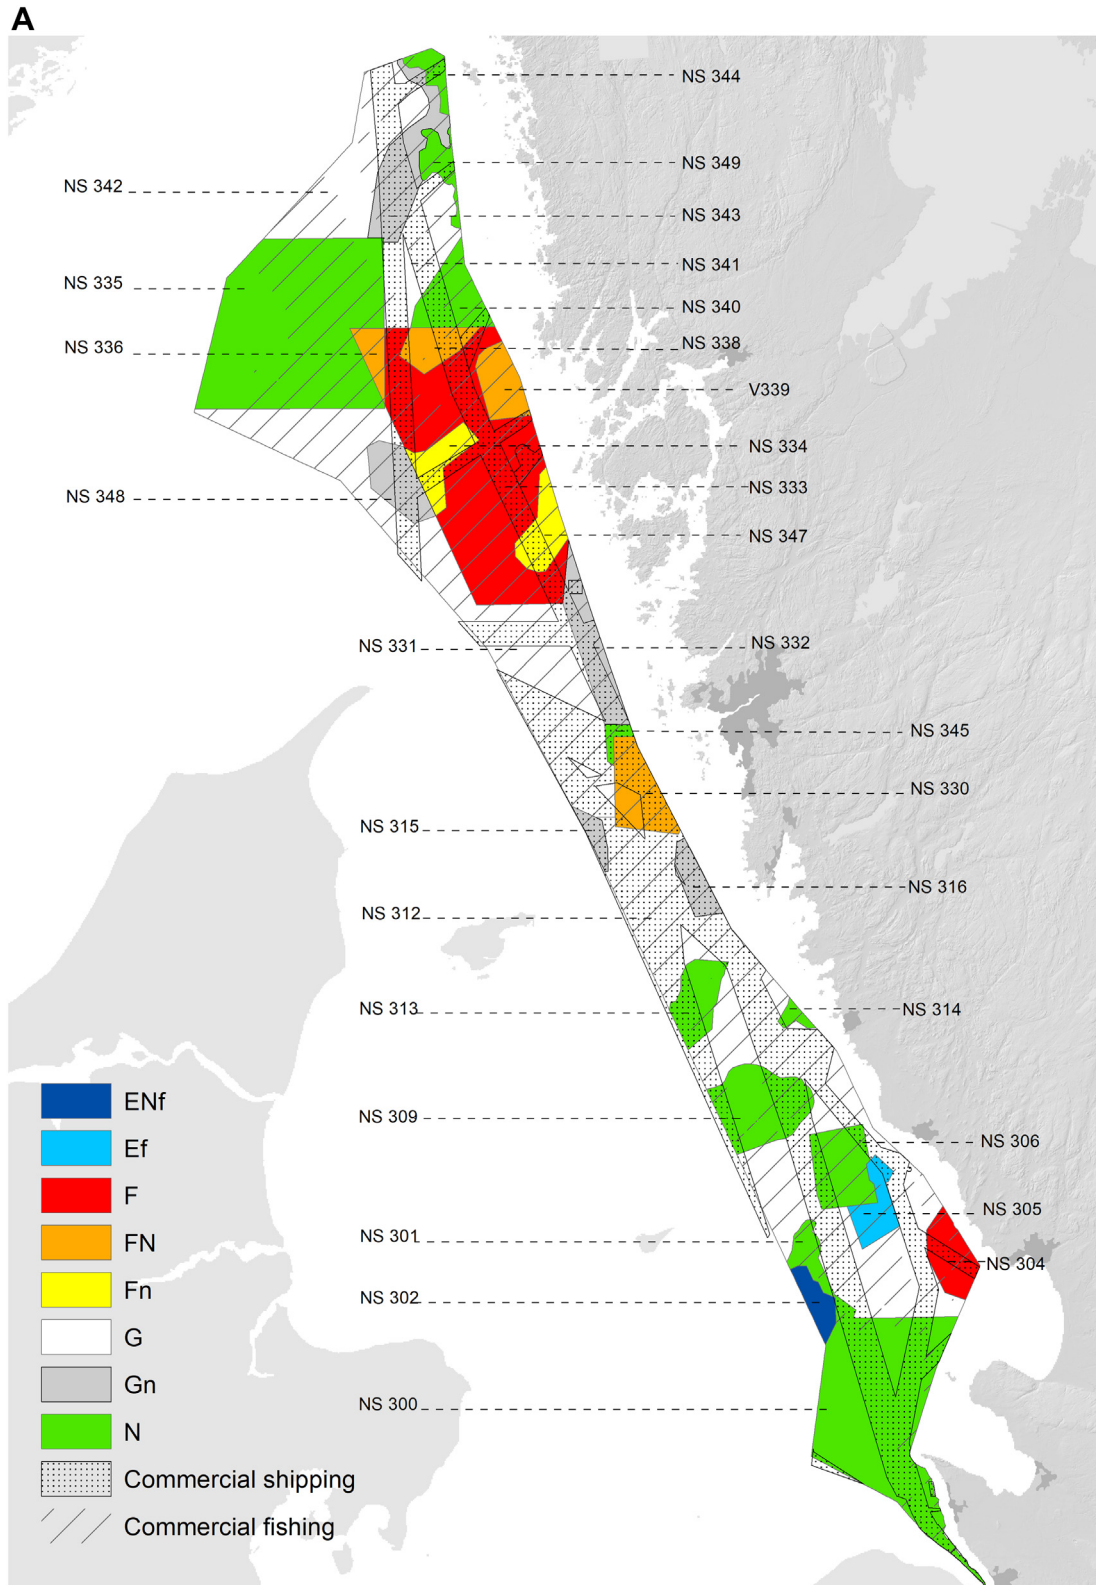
A

NS 344
NS 349
NS 342
NS 343
NS 341
NS 335
NS 340
NS 336
NS 338
V339
NS 334
NS 333
NS 348
NS 347
NS 331
NS 332
NS 345
NS 330
NS 315
NS 316
NS 312
NS 313
NS 314
NS 309
NS 306
NS 305
NS 301
NS 304
NS 302
NS 300

ENf
Ef
F
FN
Fn
G
Gn
N
Commercial shipping
Commercial fishing